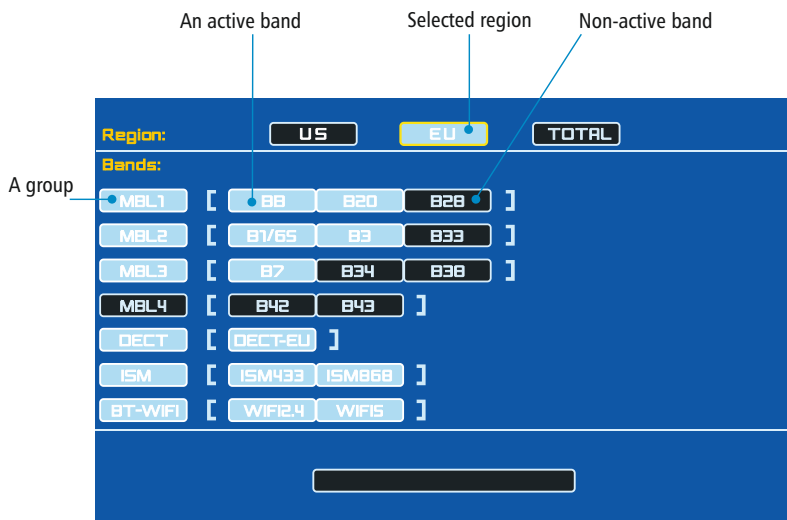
An active band
Selected region
Non-active band

Region: US EU TOTAL
Bands:

A group

| | | | |
|---|---|---|---|
| MBL1 | [ B8 | B20 | B28 ] |
| MBL2 | [ B1/65 | B3 | B33 ] |
| MBL3 | [ B7 | B34 | B38 ] |
| MBL4 | [ B42 | B43 ] | |
| DECT | [ DECT-EU ] | | |
| ISM | [ ISM433 | ISM868 ] | |
| BT-WIFI | [ WIFI2.4 | WIFI5 ] | |